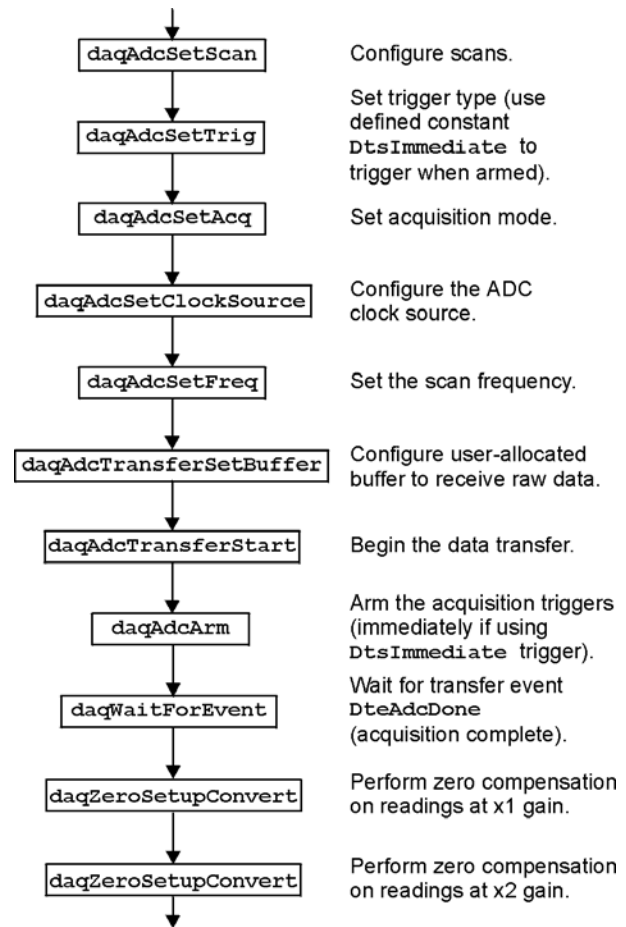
daqAdcSetScan
Configure scans.

daqAdcSetTrig
Set trigger type (use defined constant DtsImmediate to trigger when armed).

daqAdcSetAcq
Set acquisition mode.

daqAdcSetClockSource
Configure the ADC clock source.

daqAdcSetFreq
Set the scan frequency.

daqAdcTransferSetBuffer
Configure user-allocated buffer to receive raw data.

daqAdcTransferStart
Begin the data transfer.

daqAdcArm
Arm the acquisition triggers (immediately if using DtsImmediate trigger).

daqWaitForEvent
Wait for transfer event DteAdcDone (acquisition complete).

daqZeroSetupConvert
Perform zero compensation on readings at x1 gain.

daqZeroSetupConvert
Perform zero compensation on readings at x2 gain.